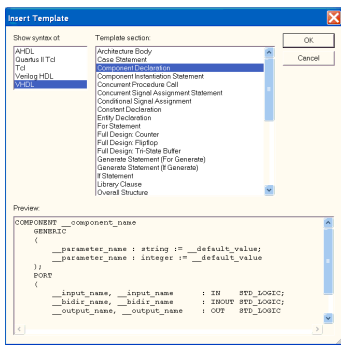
Insert Template

Show syntax of:
AHDL
Quartus II Tcl
Tcl
Verilog HDL
VHDL

Template section:
Architecture Body
Case Statement
Component Declaration
Component Instantiation Statement
Concurrent Procedure Call
Concurrent Signal Assignment Statement
Conditional Signal Assignment
Constant Declaration
Entity Declaration
For Statement
Full Design: Counter
Full Design: Flipflop
Full Design: Tri-State Buffer
Generate Statement (For Generate)
Generate Statement (If Generate)
If Statement
Library Clause
Overall Structure

OK
Cancel

Preview:
COMPONENT __component_name
GENERIC
(
__parameter_name : string := __default_value;
__parameter_name : integer := __default_value
);
PORT
(
__input_name, __input_name : IN STD_LOGIC;
__bidir_name, __bidir_name : INOUT STD_LOGIC;
__output_name, __output_name : OUT STD_LOGIC